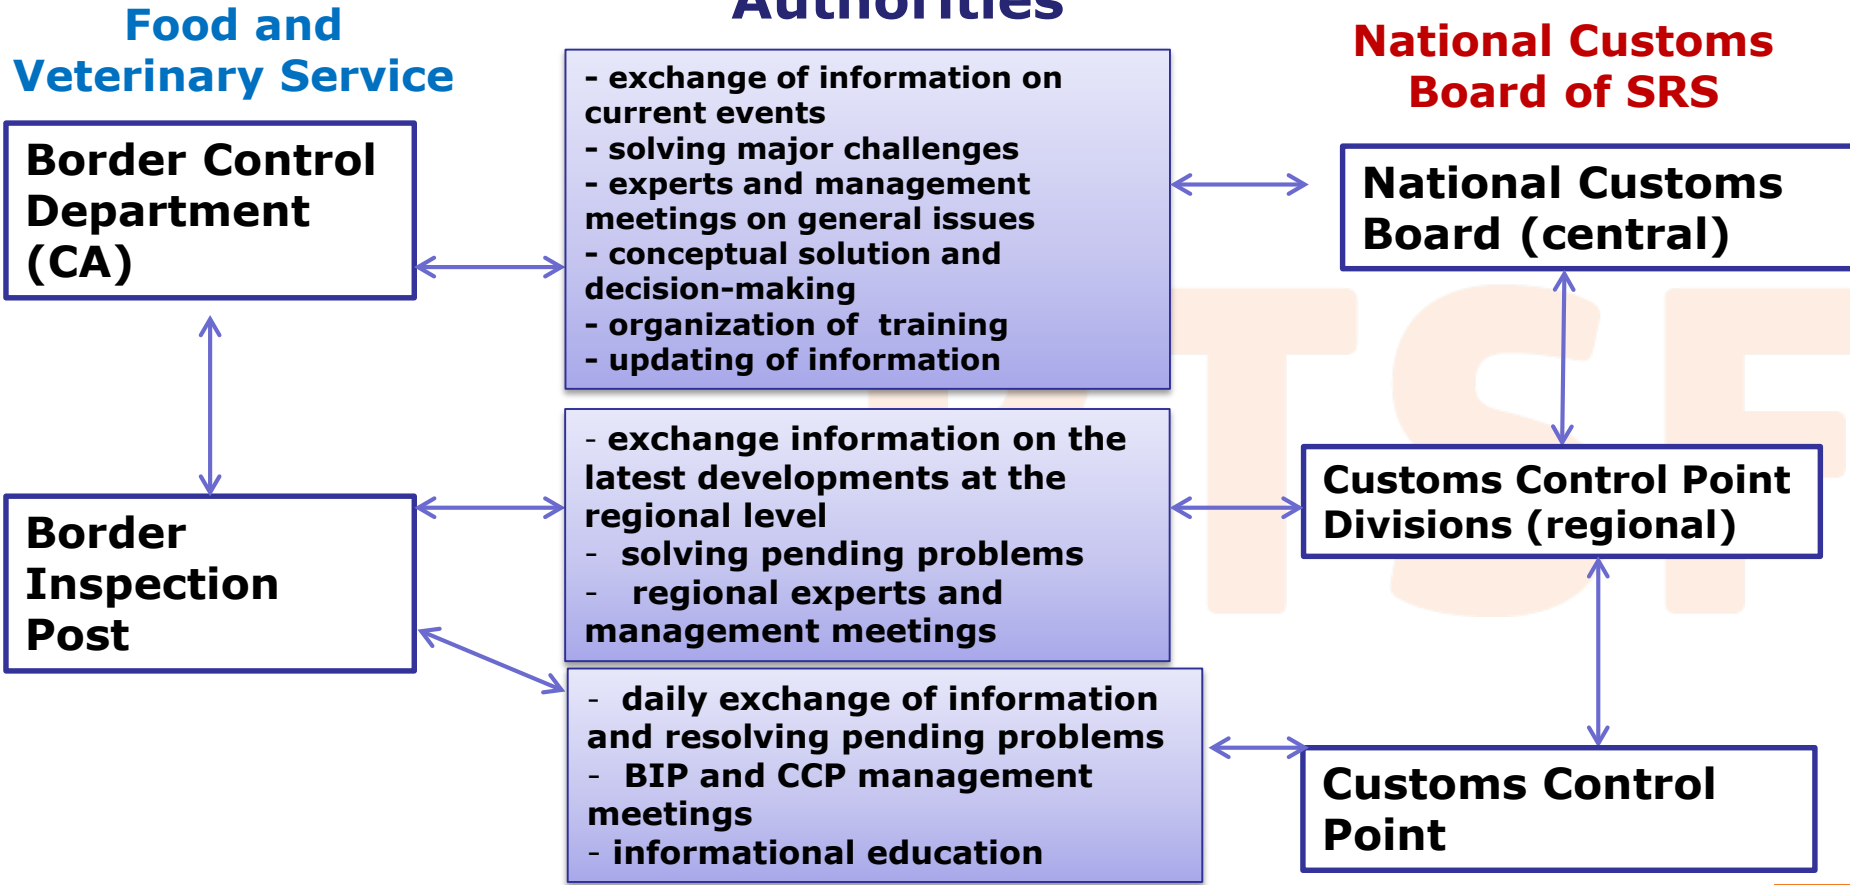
Food and Veterinary Service

Authorities

National Customs Board of SRS

Border Control Department (CA)

- exchange of information on current events
- solving major challenges
- experts and management meetings on general issues
- conceptual solution and decision-making
- organization of training
- updating of information

National Customs Board (central)

Border Inspection Post

- exchange information on the latest developments at the regional level
- solving pending problems
- regional experts and management meetings

Customs Control Point Divisions (regional)

- daily exchange of information and resolving pending problems
- BIP and CCP management meetings
- informational education

Customs Control Point